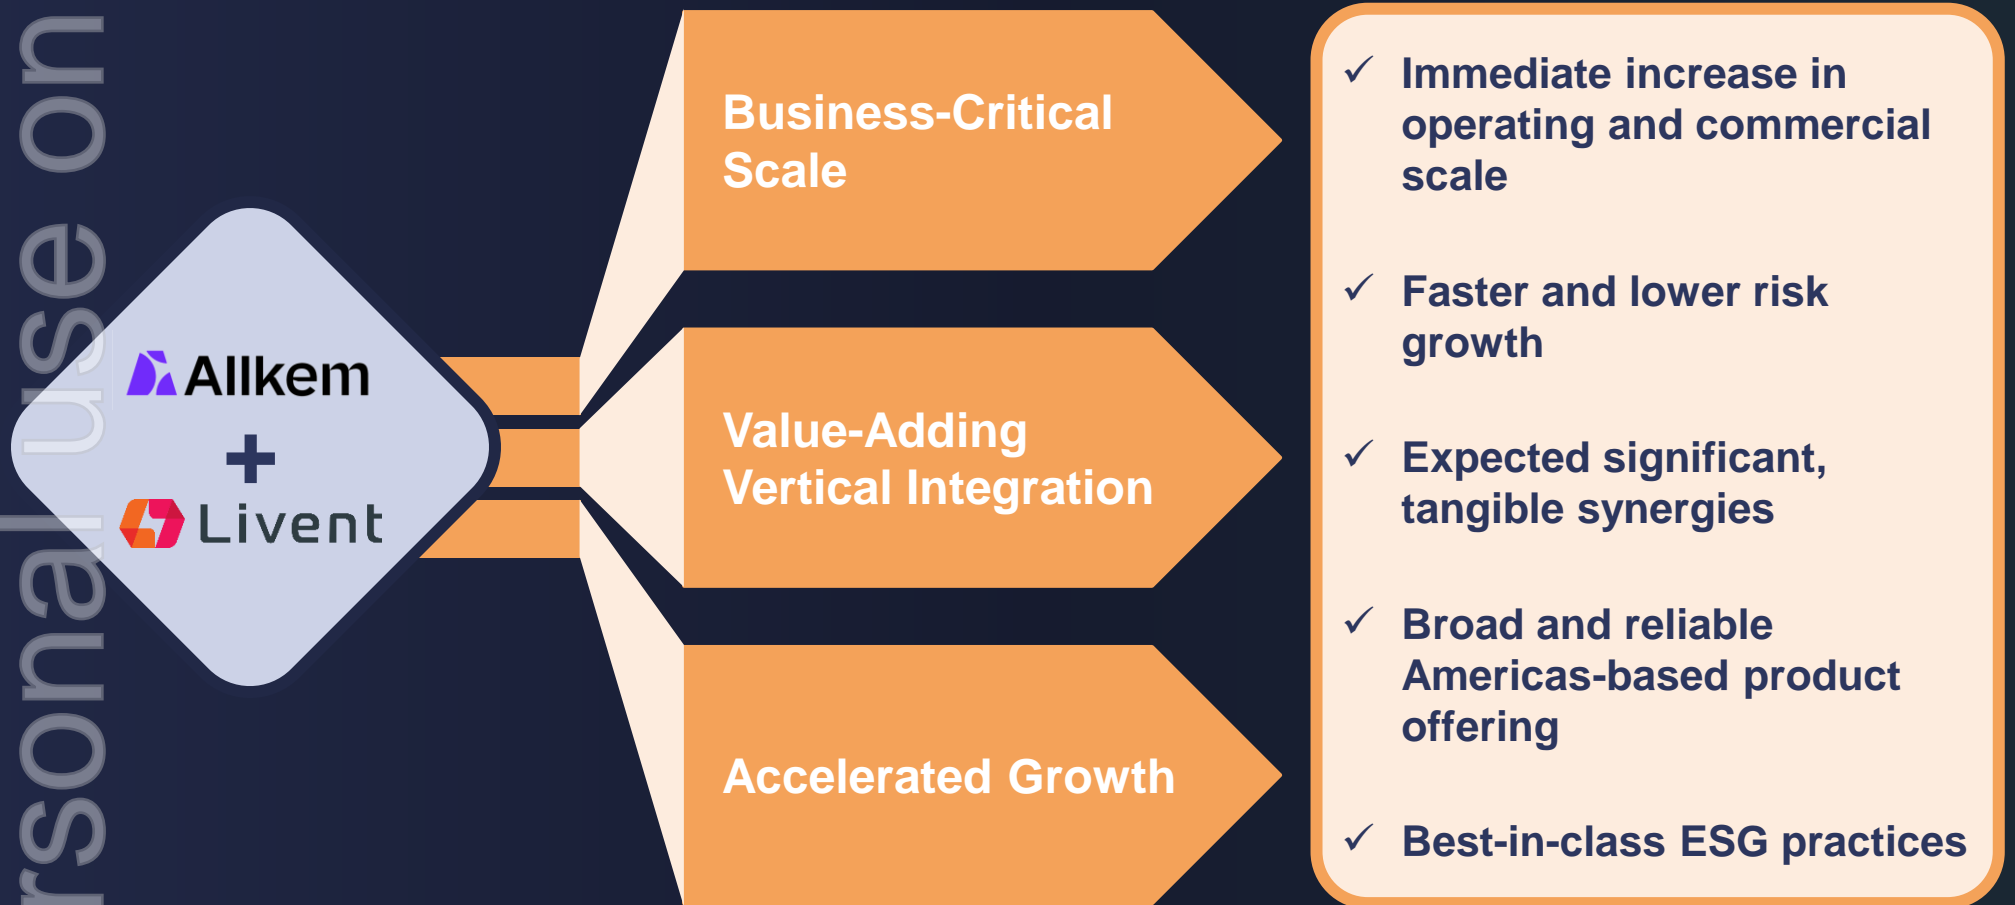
rsonal use on

Allkem
+
Livent

Business-Critical Scale

Value-Adding Vertical Integration

Accelerated Growth

✓ Immediate increase in operating and commercial scale

✓ Faster and lower risk growth

✓ Expected significant, tangible synergies

✓ Broad and reliable Americas-based product offering

✓ Best-in-class ESG practices